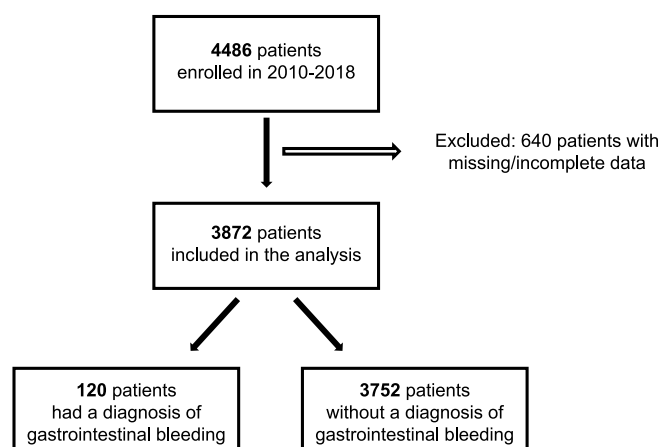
**4486** patients
enrolled in 2010-2018

Excluded: 640 patients with missing/incomplete data

**3872** patients
included in the analysis

**120** patients
had a diagnosis of
gastrointestinal bleeding

**3752** patients
without a diagnosis of
gastrointestinal bleeding